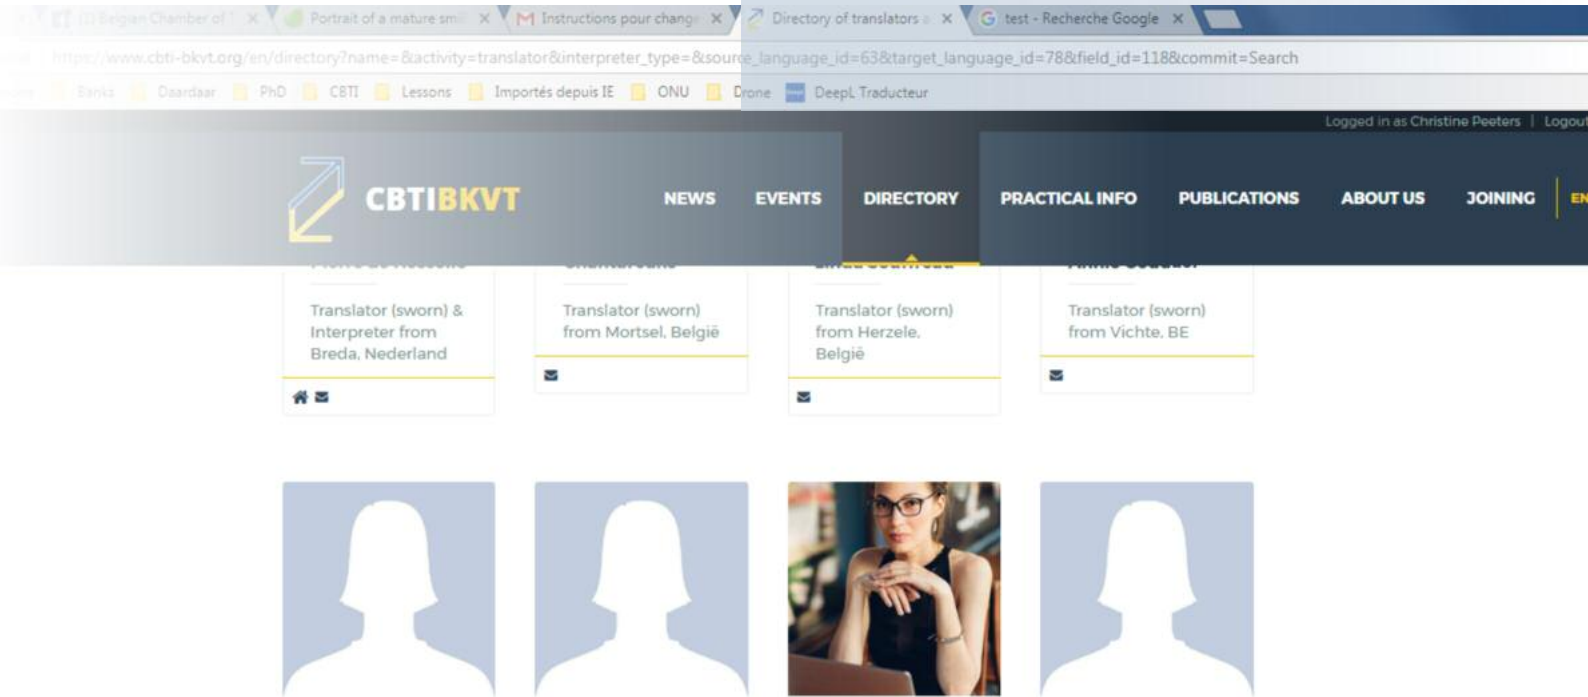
(1) Belgian Chamber of × Portrait of a mature smi × Instructions pour change × Directory of translators × test - Recherche Google ×

https://www.cbti-bkvt.org/en/directory?name=&activity=translator&interpreter_type=&source_language_id=63&target_language_id=78&field_id=118&commit=Search

Banks Daardaar PhD CBTI Lessons Importés depuis IE ONU Drone DeepL Traducteur

Logged in as Christine Peeters | Logout

CBTIBKVT

NEWS EVENTS DIRECTORY PRACTICAL INFO PUBLICATIONS ABOUT US JOINING EN

Translator (sworn) & Interpreter from Breda, Nederland

Translator (sworn) from Mortsel, België

Translator (sworn) from Herzele, België

Translator (sworn) from Vichte, BE